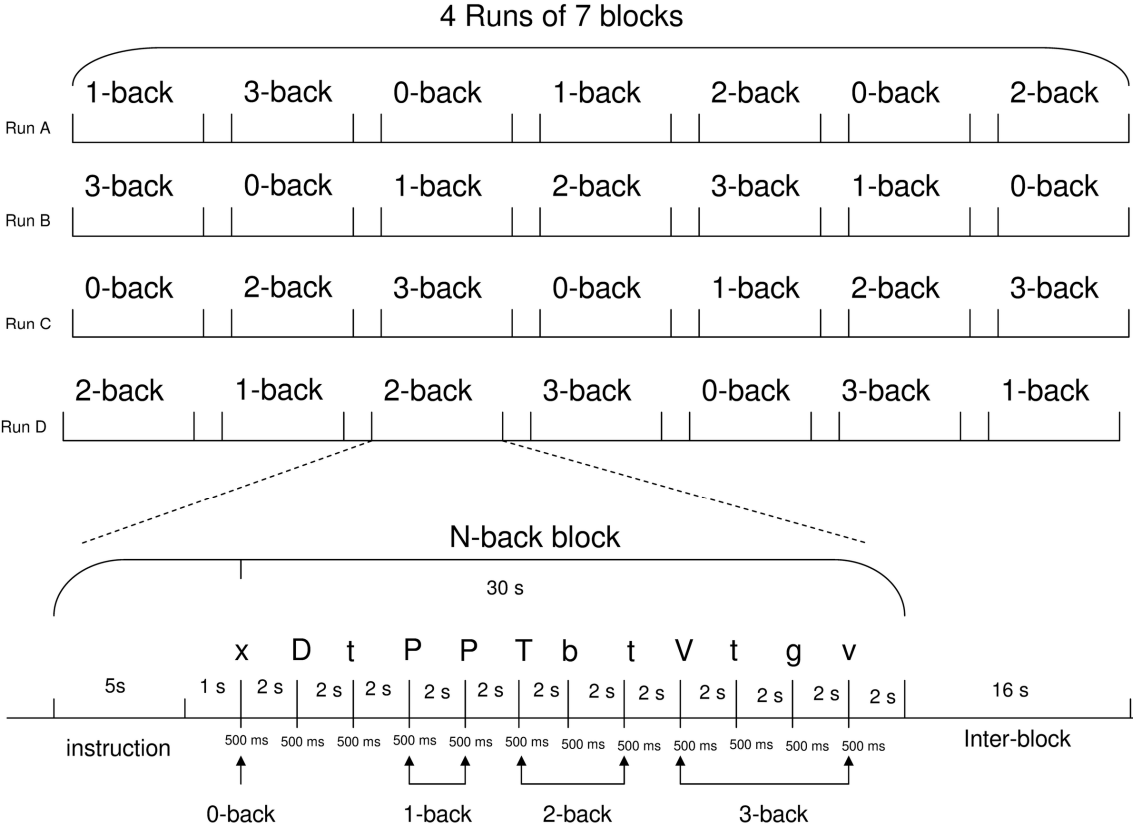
4 Runs of 7 blocks

Run A 1-back 3-back 0-back 1-back 2-back 0-back 2-back

Run B 3-back 0-back 1-back 2-back 3-back 1-back 0-back

Run C 0-back 2-back 3-back 0-back 1-back 2-back 3-back

Run D 2-back 1-back 2-back 3-back 0-back 3-back 1-back

N-back block

30 s

x D t P P T b t V t g v

5s 1 s 2 s 2 s 2 s 2 s 2 s 2 s 2 s 2 s 2 s 2 s 2 s 2 s 16 s

instruction 500 ms 500 ms 500 ms 500 ms 500 ms 500 ms 500 ms 500 ms 500 ms 500 ms 500 ms 500 ms Inter-block

0-back 1-back 2-back 3-back